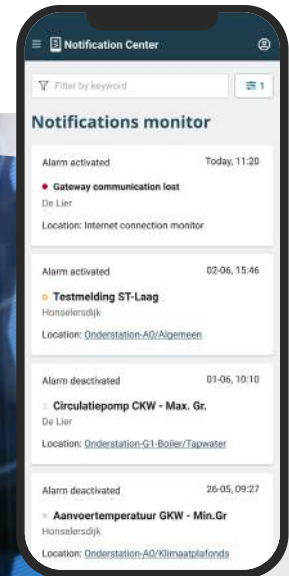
Notification Center

Filter by keyword

1

Notifications monitor

Alarm activated
Today, 11:20
Gateway communication lost
De Lier
Location: Internet connection monitor

Alarm activated
02-06, 15:46
Testmelding ST-Laag
Honselersdijk
Location: Onderstation-A0/Algemeen

Alarm deactivated
01-06, 10:10
Circulatiepomp CKW - Max. Gr.
De Lier
Location: Onderstation-G1-Boiler/Tapwater

Alarm deactivated
26-05, 09:27
Aanvoertemperatuur GKW - Min.Gr
Honselersdijk
Location: Onderstation-A0/Klimaatplafonds